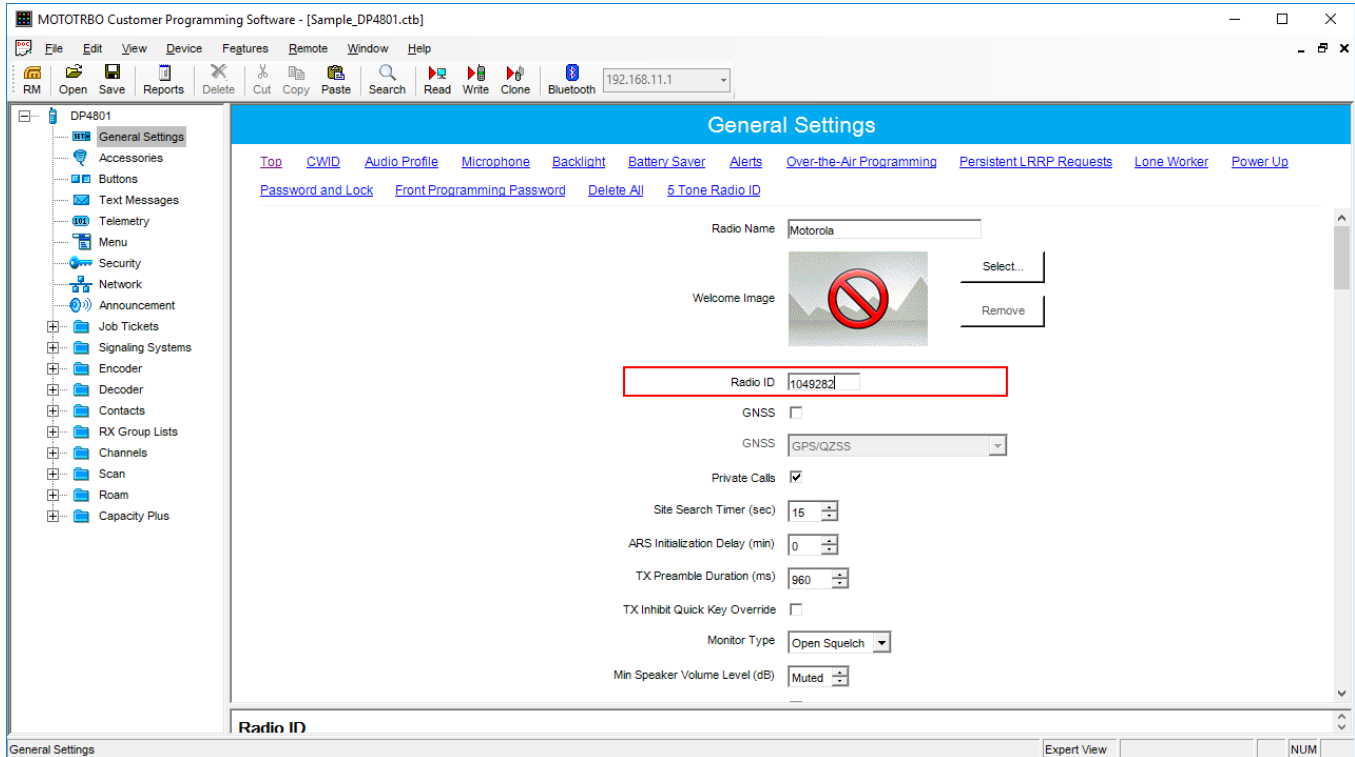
MOTOTRBO Customer Programming Software - [Sample_DP4801.ctb]

File Edit View Device Features Remote Window Help

RM Open Save Reports Delete Cut Copy Paste Search Read Write Clone Bluetooth 192.168.11.1

DP4801
General Settings
Accessories
Buttons
Text Messages
Telemetry
Menu
Security
Network
Announcement
Job Tickets
Signaling Systems
Encoder
Decoder
Contacts
RX Group Lists
Channels
Scan
Roam
Capacity Plus

General Settings

Top CWID Audio Profile Microphone Backlight Battery Saver Alerts Over-the-Air Programming Persistent LRRP Requests Lone Worker Power Up Password and Lock Front Programming Password Delete All 5 Tone Radio ID

Radio Name Motorola
Welcome Image
Select...
Remove
Radio ID 1049282
GNSS
GNSS GPS/QZSS
Private Calls
Site Search Timer (sec) 15
ARS Initialization Delay (min) 0
TX Preamble Duration (ms) 960
TX Inhibit Quick Key Override
Monitor Type Open Squelch
Min Speaker Volume Level (dB) Muted

Radio ID

General Settings
Expert View
NUM